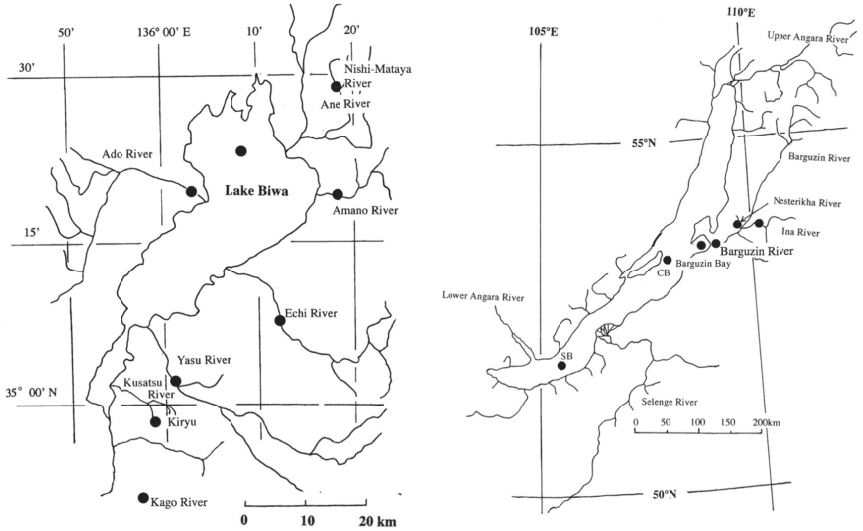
50'
136° 00' E
10'
20'
30'
Nishi-Mataya River
Ane River
Ado River
Lake Biwa
Amano River
15'
Echi River
Yasu River
Kusatsu River
35° 00' N
Kiryu
Kago River
0
10
20 km

105°E
110°E
Upper Angara River
55°N
Barguzin River
Nesterikha River
Ina River
Barguzin River
Barguzin Bay
CB
Lower Angara River
SB
Selenge River
0
50
100
150
200km
50°N